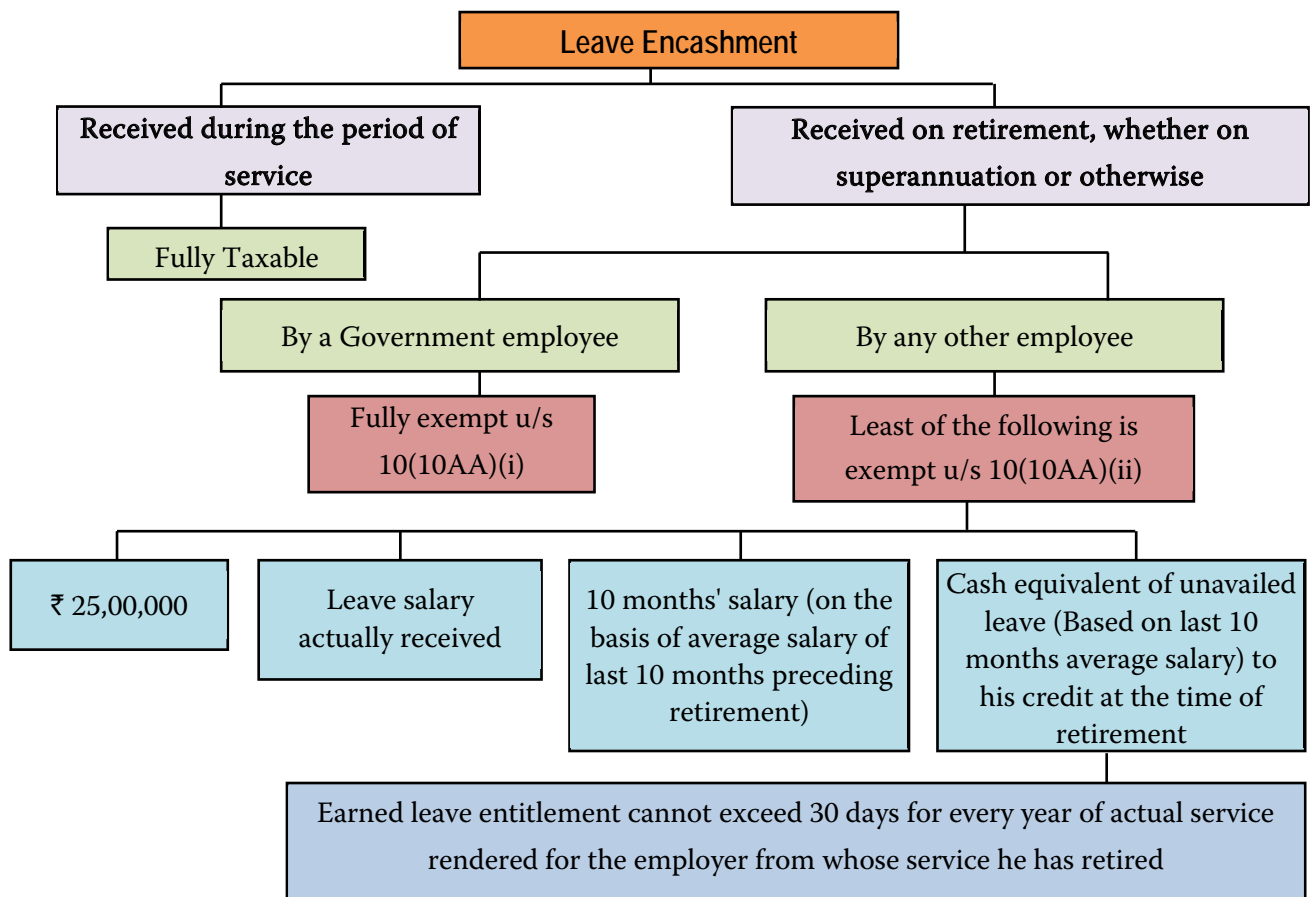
Leave Encashment

Received during the period of service

Fully Taxable

Received on retirement, whether on superannuation or otherwise

By a Government employee

Fully exempt u/s 10(10AA)(i)

By any other employee

Least of the following is exempt u/s 10(10AA)(ii)

₹ 25,00,000

Leave salary actually received

10 months' salary (on the basis of average salary of last 10 months preceding retirement)

Cash equivalent of unavailed leave (Based on last 10 months average salary) to his credit at the time of retirement

Earned leave entitlement cannot exceed 30 days for every year of actual service rendered for the employer from whose service he has retired